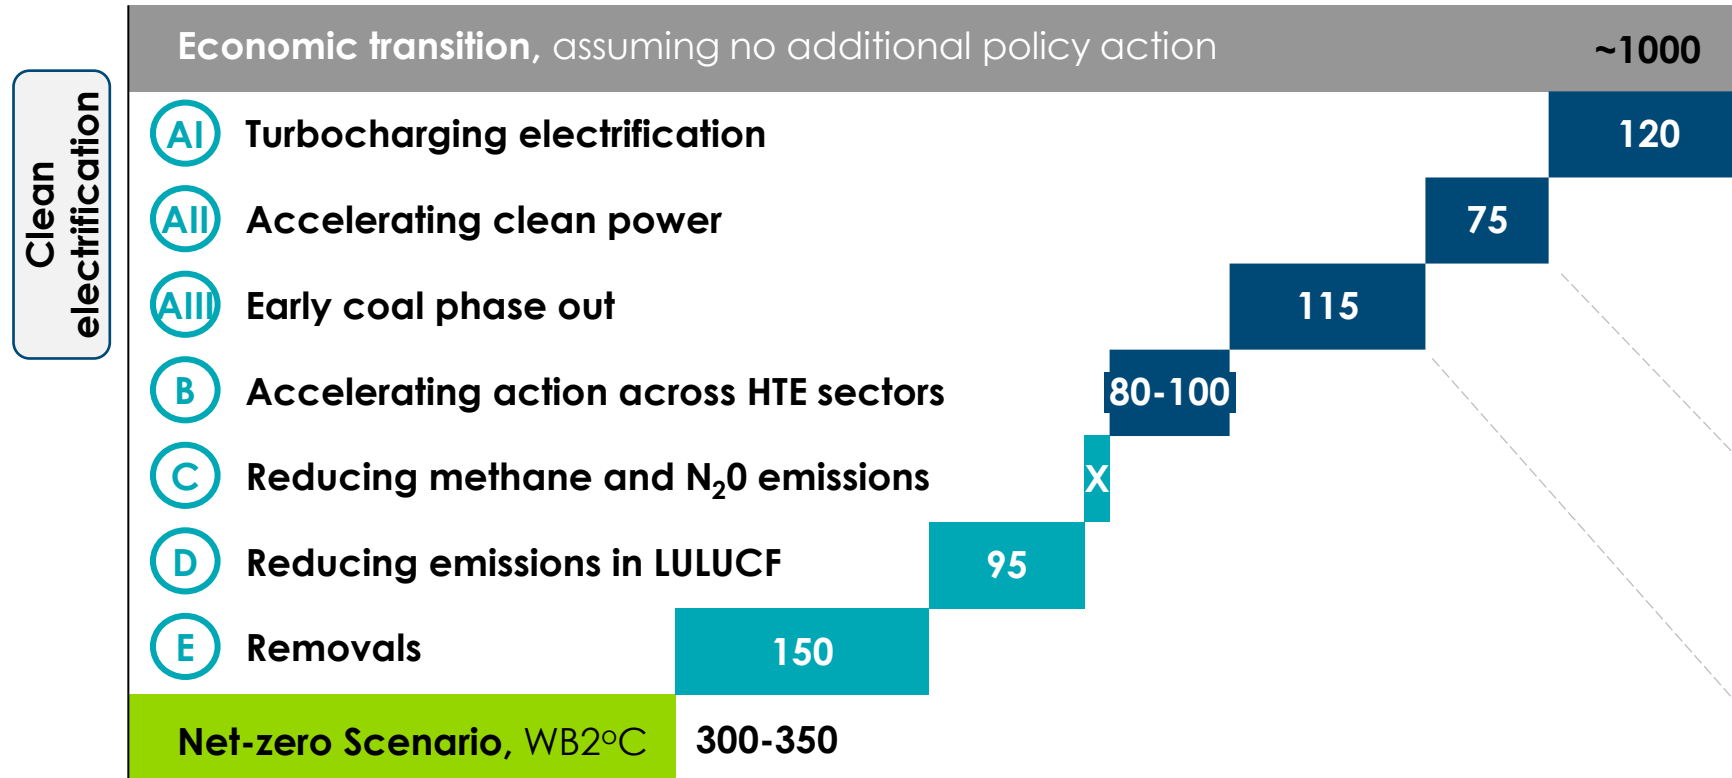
Clean electrification

Economic transition, assuming no additional policy action ~1000

AI Turbocharging electrification 120

AII Accelerating clean power 75

AIII Early coal phase out 115

B Accelerating action across HTE sectors 80-100

C Reducing methane and $N_20$ emissions X

D Reducing emissions in LULUCF 95

E Removals 150

Net-zero Scenario, WB2°C 300-350